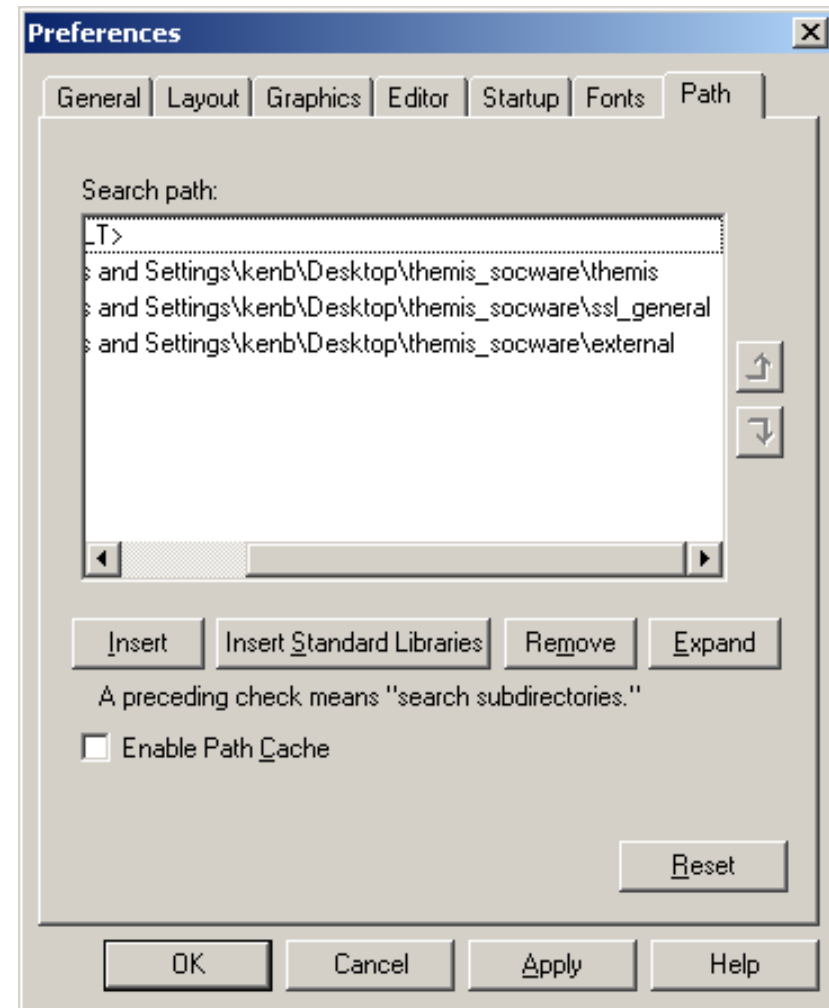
Preferences

General | Layout | Graphics | Editor | Startup | Fonts | Path

Search path:

_T>
; and Settings\kenb\Desktop\themis_socware\themis
; and Settings\kenb\Desktop\themis_socware\ssl_general
; and Settings\kenb\Desktop\themis_socware\external

Insert | Insert Standard Libraries | Remove | Expand

A preceding check means "search subdirectories."

Enable Path Cache

Reset

OK | Cancel | Apply | Help